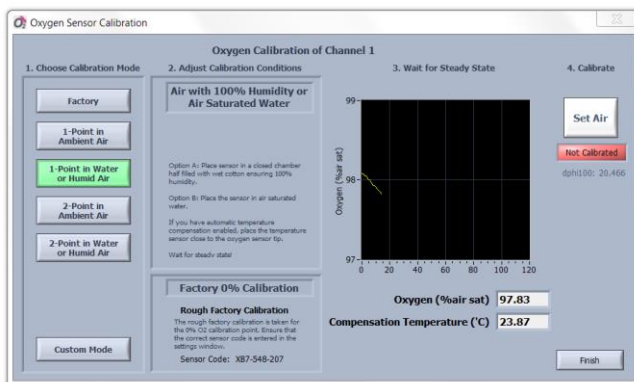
Oxygen Sensor Calibration

Oxygen Calibration of Channel 1

1. Choose Calibration Mode

Factory

1-Point in Ambient Air

1-Point in Water or Humid Air

2-Point in Ambient Air

2-Point in Water or Humid Air

Custom Mode

2. Adjust Calibration Conditions

Air with 100% Humidity or Air Saturated Water

Option A: Place sensor in a closed chamber half filled with wet cotton ensuring 100% humidity.

Option B: Place the sensor in air saturated water.

If you have automatic temperature compensation enabled, place the temperature sensor close to the oxygen sensor tip.

Wait for steady state!

Factory 0% Calibration

Rough Factory Calibration

The rough factory calibration is taken for the 0% O2 calibration point. Ensure that the correct sensor code is entered in the settings window.

Sensor Code: XB7-548-207

3. Wait for Steady State

99

98

97

Oxygen (%air sat)

0 20 40 60 80 100 120

Oxygen (%air sat) 97.83

Compensation Temperature (°C) 23.87

4. Calibrate

Set Air

Not Calibrated

dphi100: 20.466

Finish